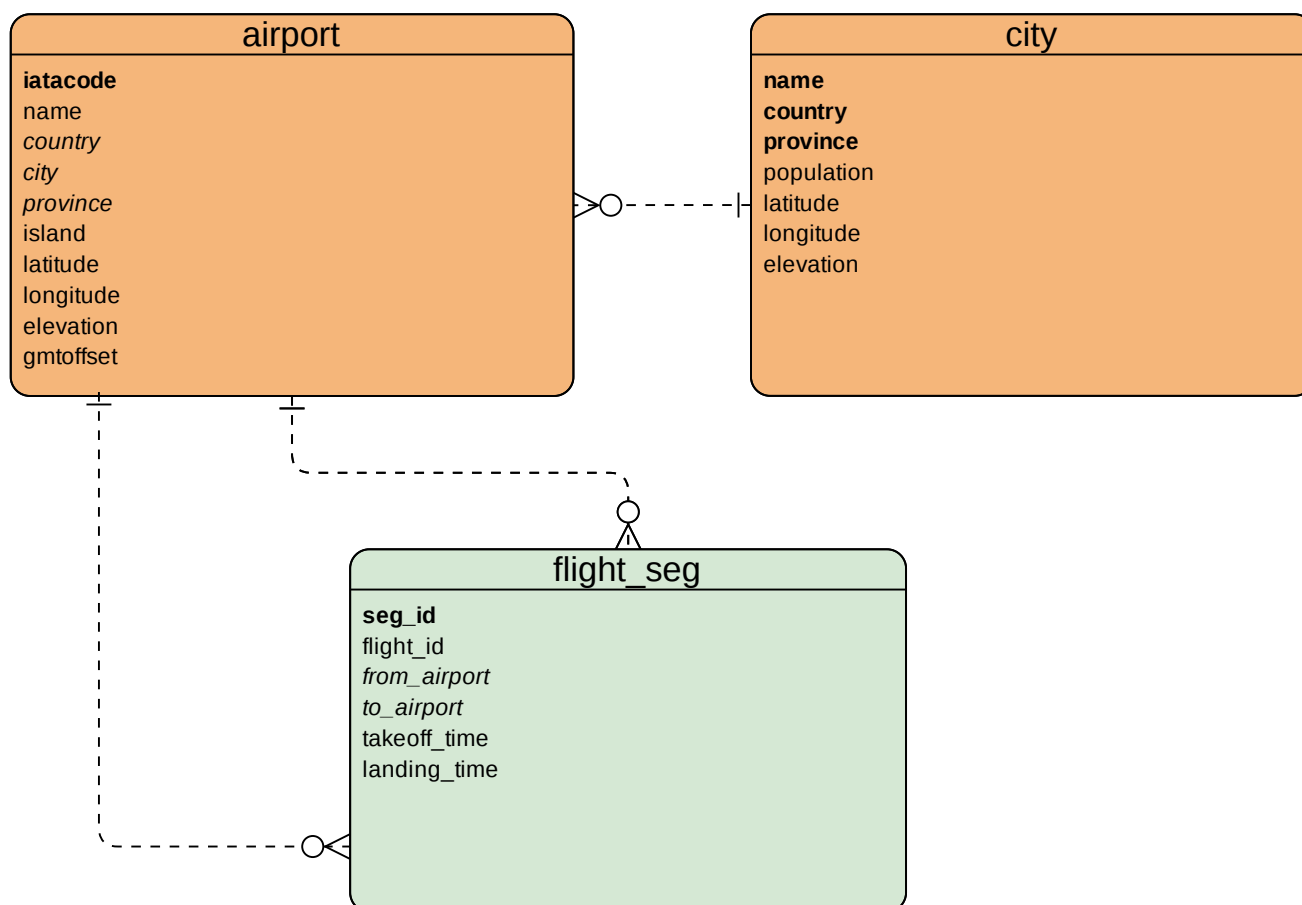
airport

**iatacode**
name
*country*
*city*
*province*
island
latitude
longitude
elevation
gmtoffset

city

**name**
**country**
**province**
population
latitude
longitude
elevation

flight_seg

**seg_id**
flight_id
*from_airport*
*to_airport*
takeoff_time
landing_time